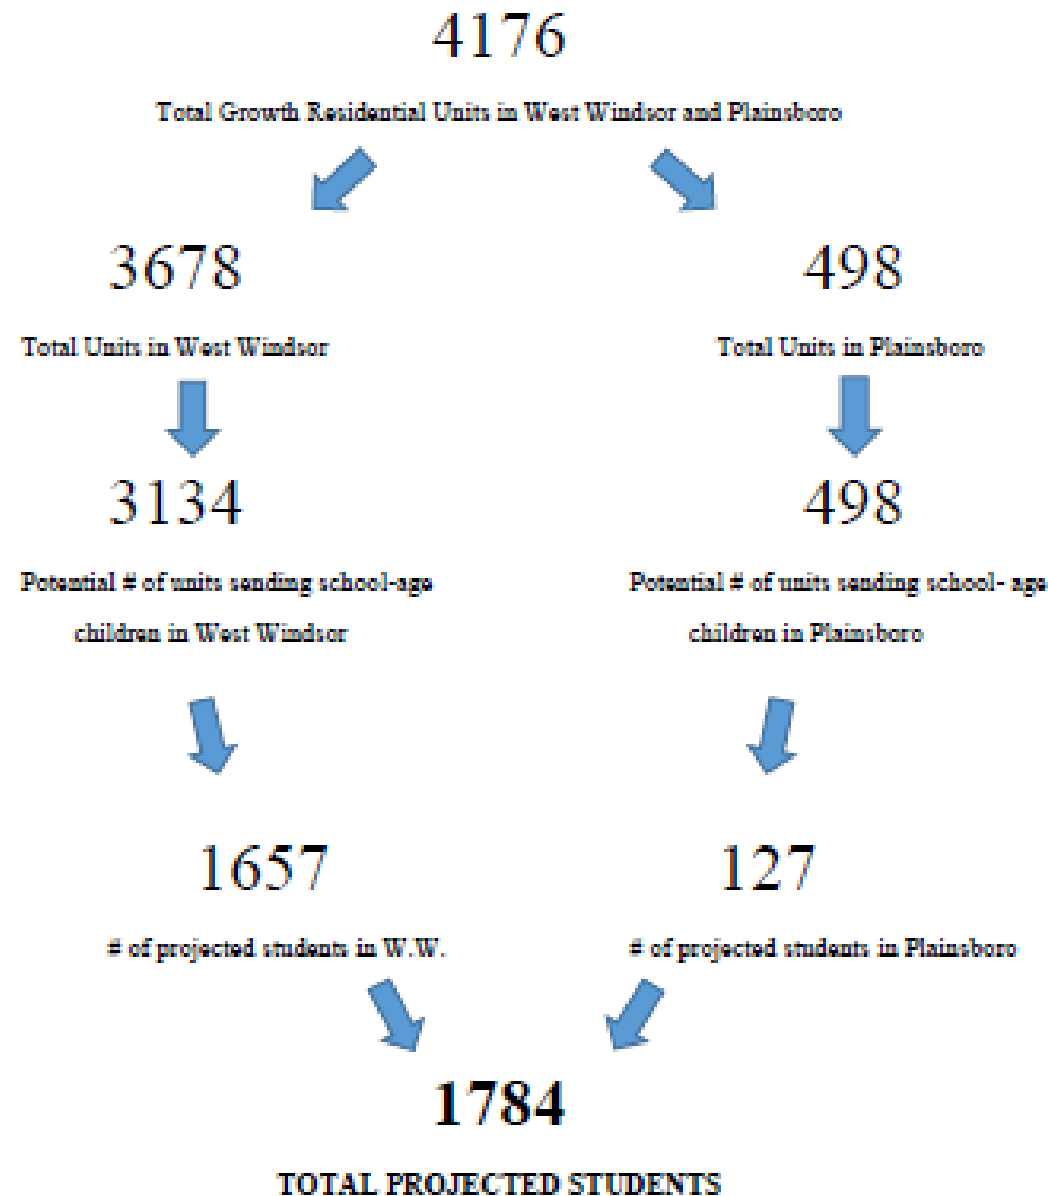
4176

Total Growth Residential Units in West Windsor and Plainsboro

3678

Total Units in West Windsor

498

Total Units in Plainsboro

3134

Potential # of units sending school-age children in West Windsor

498

Potential # of units sending school- age children in Plainsboro

1657

# of projected students in W.W.

127

# of projected students in Plainsboro

1784

TOTAL PROJECTED STUDENTS